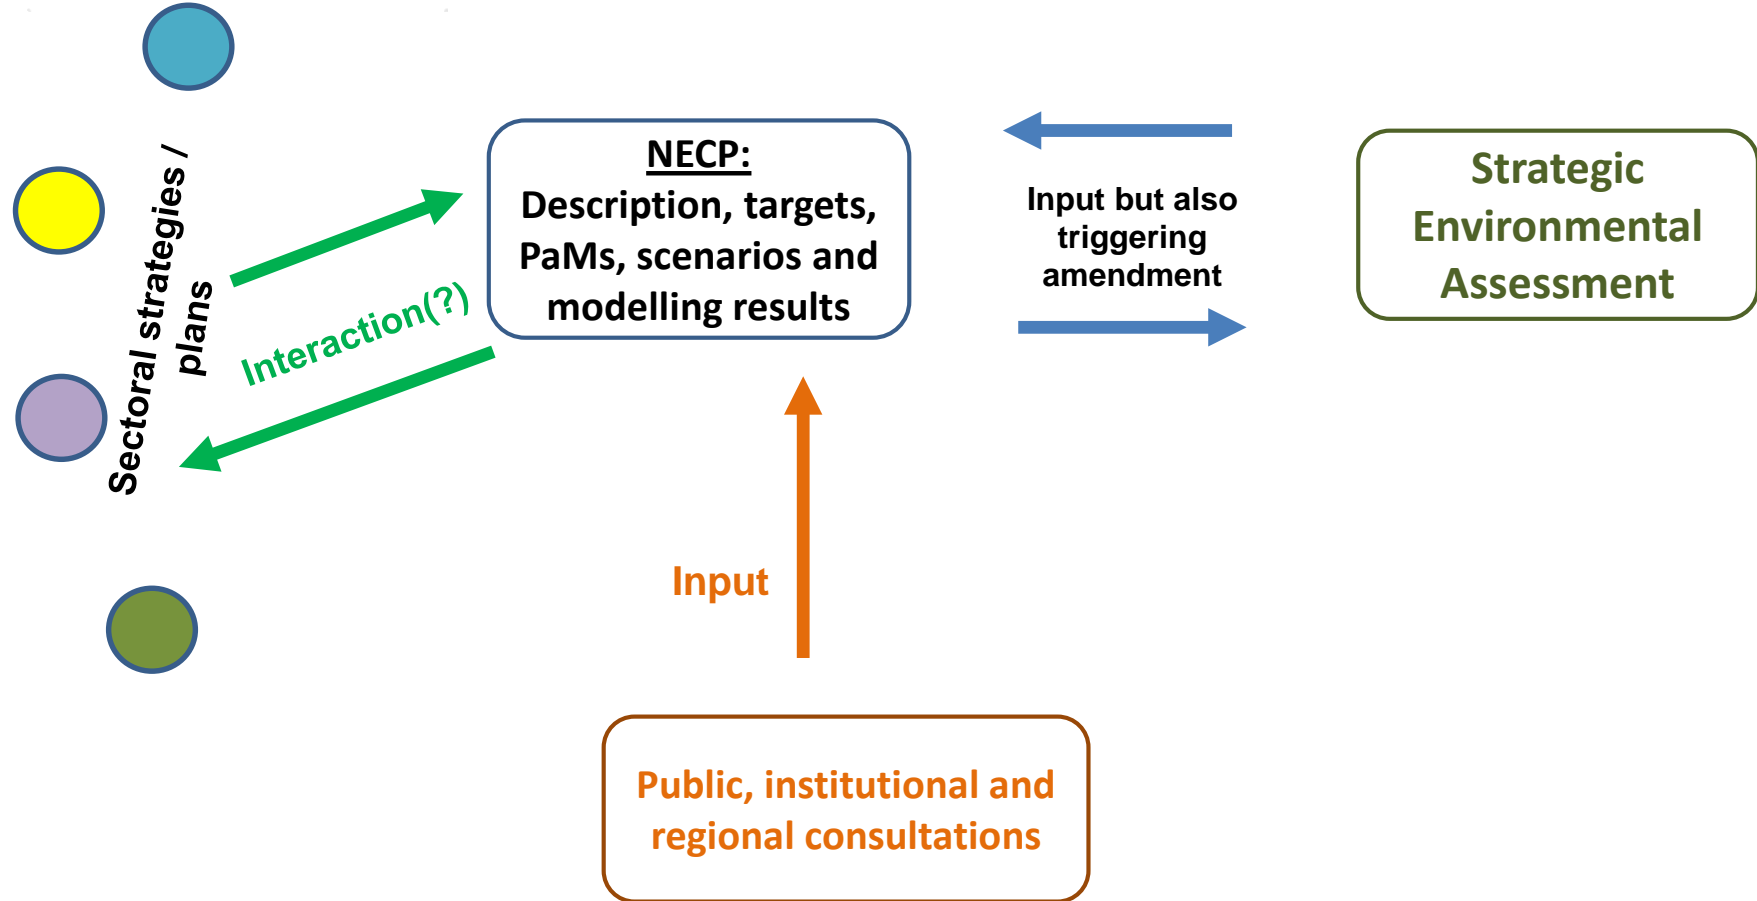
Sectoral strategies / plans

Interaction(?)

NECP:
Description, targets, PaMs, scenarios and modelling results

Input but also triggering amendment

Strategic Environmental Assessment

Input

Public, institutional and regional consultations